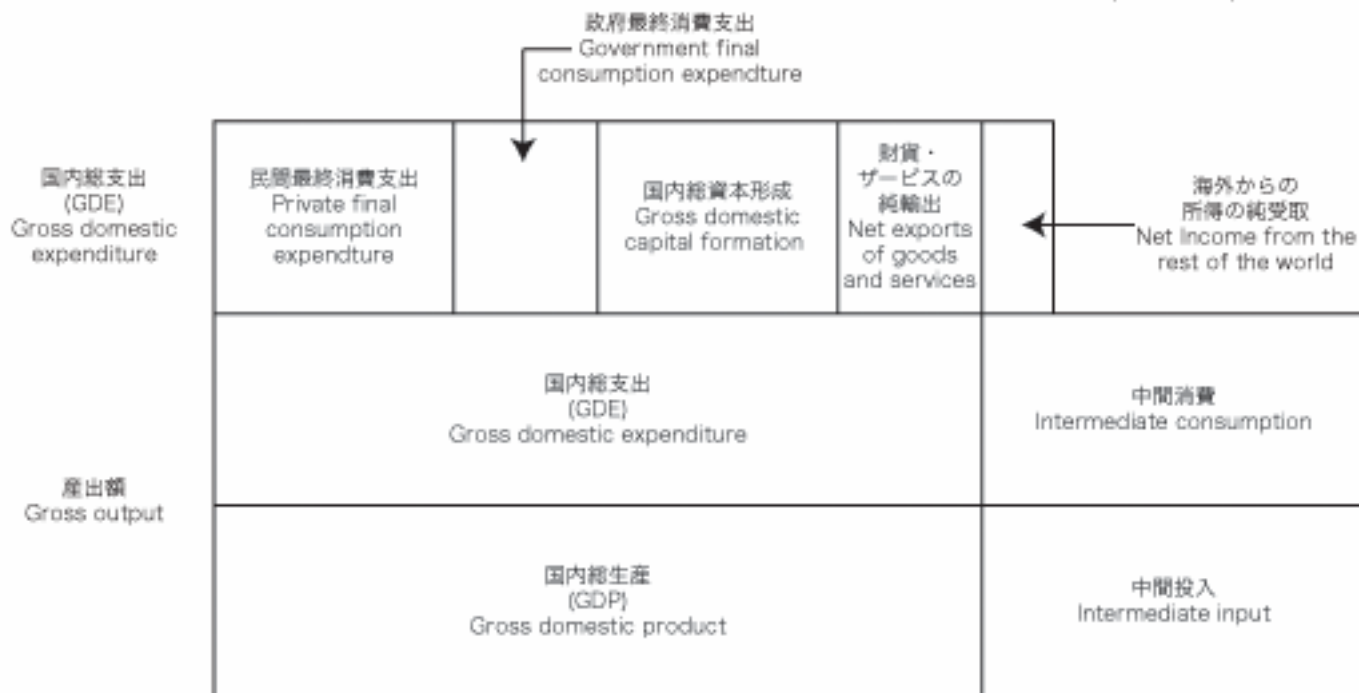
政府最終消費支出
Government final consumption expendture

国内総支出
(GDE)
Gross domestic expenditure

民間最終消費支出
Private final consumption expendture

国内総資本形成
Gross domestic capital formation

財貨・サービスの純輸出
Net exports of goods and services

海外からの所得の純受取
Net Income from the rest of the world

国内総支出
(GDE)
Gross domestic expenditure

中間消費
Intermediate consumption

産出額
Gross output

国内総生産
(GDP)
Gross domestic product

中間投入
Intermediate input